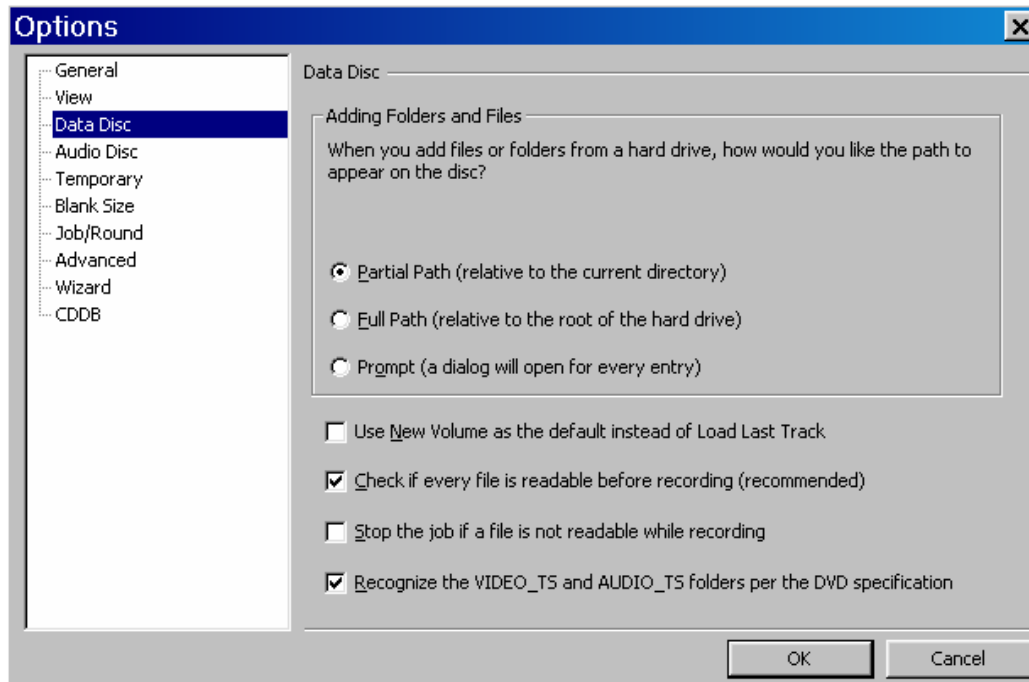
Options

General
View
Data Disc
Audio Disc
Temporary
Blank Size
Job/Round
Advanced
Wizard
CDDB

Data Disc

Adding Folders and Files

When you add files or folders from a hard drive, how would you like the path to appear on the disc?

Partial Path (relative to the current directory)

Full Path (relative to the root of the hard drive)

Prompt (a dialog will open for every entry)

Use New Volume as the default instead of Load Last Track

Check if every file is readable before recording (recommended)

Stop the job if a file is not readable while recording

Recognize the VIDEO_TS and AUDIO_TS folders per the DVD specification

OK

Cancel